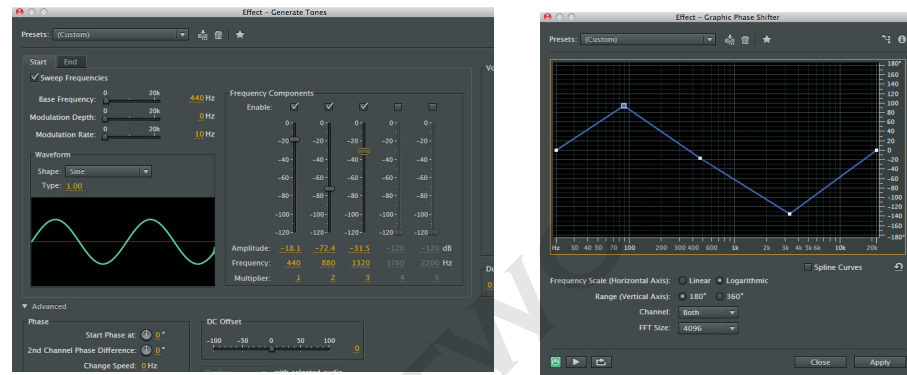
Effect – Generate Tones

Presets: (Custom)

Start End

Sweep Frequencies

Base Frequency: 0 20k 440 Hz

Modulation Depth: 0 20k 0 Hz

Modulation Rate: 0 20k 10 Hz

Waveform

Shape: Sine

Type: 1.00

Frequency Components

Enable:

0 -20 -40 -60 -80 -100 -120

| | | | | | | |
|---|---|---|---|---|---|---|
| Amplitude: | -18.1 | -72.4 | -31.5 | -120 | -120 | dB |
| Frequency: | 440 | 880 | 1320 | 1760 | 2200 | Hz |
| Multiplier: | 1 | 2 | 3 | 4 | 5 | |

Advanced

Phase

Start Phase at: 0 °

2nd Channel Phase Difference: 0 °

Change Speed: 0 Hz

DC Offset

-100 -50 0 50 100

0

Effect – Graphic Phase Shifter

Presets: (Custom)

180° 160 140 120 100 80 60 40 20 0 -20 -40 -60 -80 -100 -120 -140 -160 -180°

Hz 30 40 50 70 100 200 300 400 600 1k 2k 3k 4k 5k 6k 10k 20k

Spline Curves

Frequency Scale (Horizontal Axis): Linear Logarithmic

Range (Vertical Axis): 180° 360°

Channel: Both

FFT Size: 4096

Close Apply